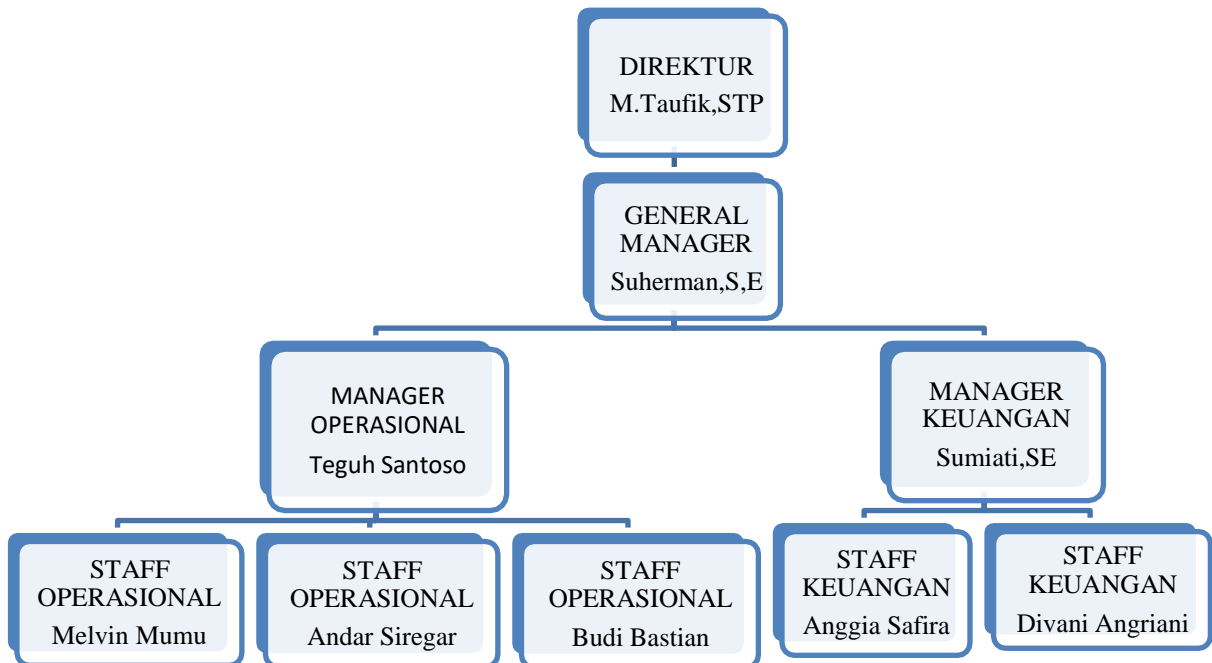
DIREKTUR
M.Taufik,STP

GENERAL MANAGER
Suherman,S,E

MANAGER OPERASIONAL
Teguh Santoso

MANAGER KEUANGAN
Sumiati,SE

STAFF OPERASIONAL
Melvin Mumu

STAFF OPERASIONAL
Andar Siregar

STAFF OPERASIONAL
Budi Bastian

STAFF KEUANGAN
Anggia Safira

STAFF KEUANGAN
Divani Angriani